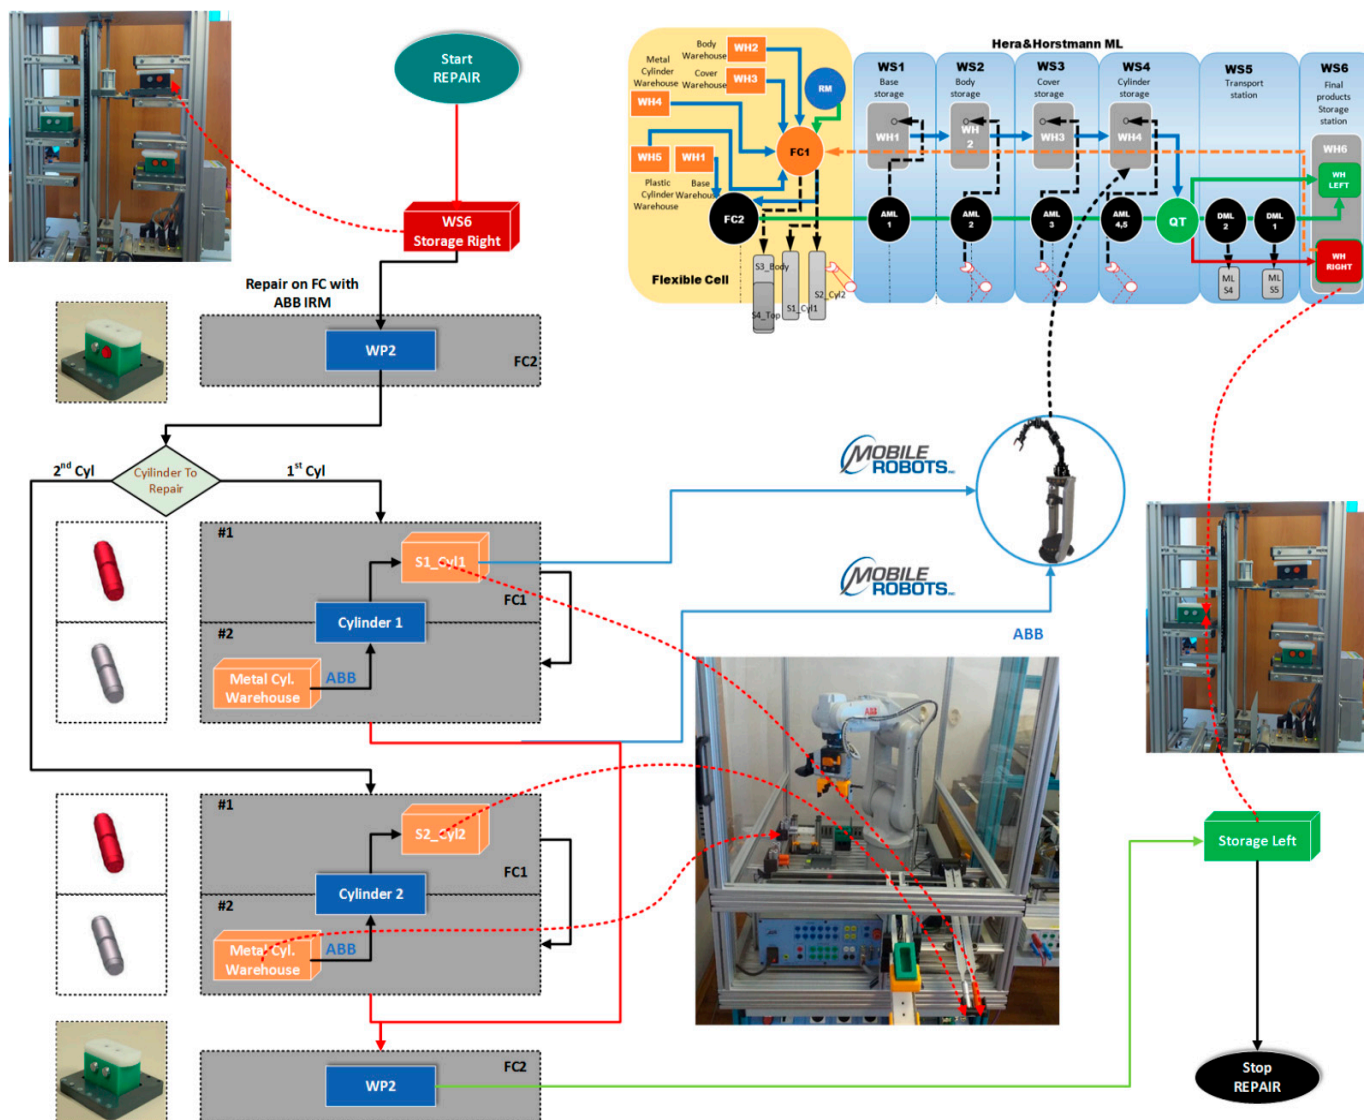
Start REPAIR

WS6 Storage Right

Repair on FC with ABB IRM

WP2

FC2

$2^{nd}$ Cyl

Cylinder To Repair

$1^{st}$ Cyl

#1

S1_Cyl1

FC1

Cylinder 1

#2

Metal Cyl. Warehouse

ABB

#1

S2_Cyl2

FC1

Cylinder 2

#2

Metal Cyl. Warehouse

ABB

WP2

FC2

Hera&Horstmann ML

Body Warehouse

WH2

Metal Cylinder Warehouse

Cover Warehouse

WH3

WH4

RM

FC1

WH5

WH1

Plastic Cylinder Warehouse

Base Warehouse

FC2

Flexible Cell

S3_Body

S4_Top

S1_Cyl1

S2_Cyl2

WS1 Base storage

WH1

WS2 Body storage

WH 2

WS3 Cover storage

WH3

WS4 Cylinder storage

WH4

WS5 Transport station

WS6 Final products Storage station

WH6

WH LEFT

WH RIGHT

AML 1

AML 2

AML 3

AML 4,5

QT

DML 2

DML 1

ML S4

ML S5

MOBILE ROBOTS

MOBILE ROBOTS

ABB

Storage Left

Stop REPAIR